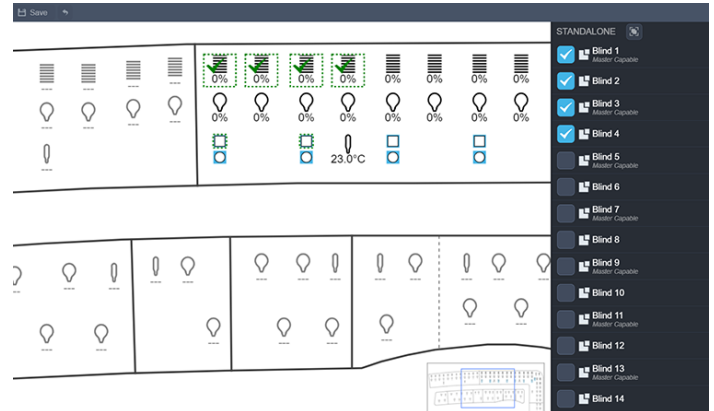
Save

0%
0%
0%
0%
0%
0%
0%
0%
0%
0%
0%
0%
0%
0%
0%
0%
23.0°C

STANDALONE
Blind 1
Master Capable
Blind 2
Blind 3
Master Capable
Blind 4
Blind 5
Master Capable
Blind 6
Blind 7
Master Capable
Blind 8
Blind 9
Master Capable
Blind 10
Blind 11
Master Capable
Blind 12
Blind 13
Master Capable
Blind 14